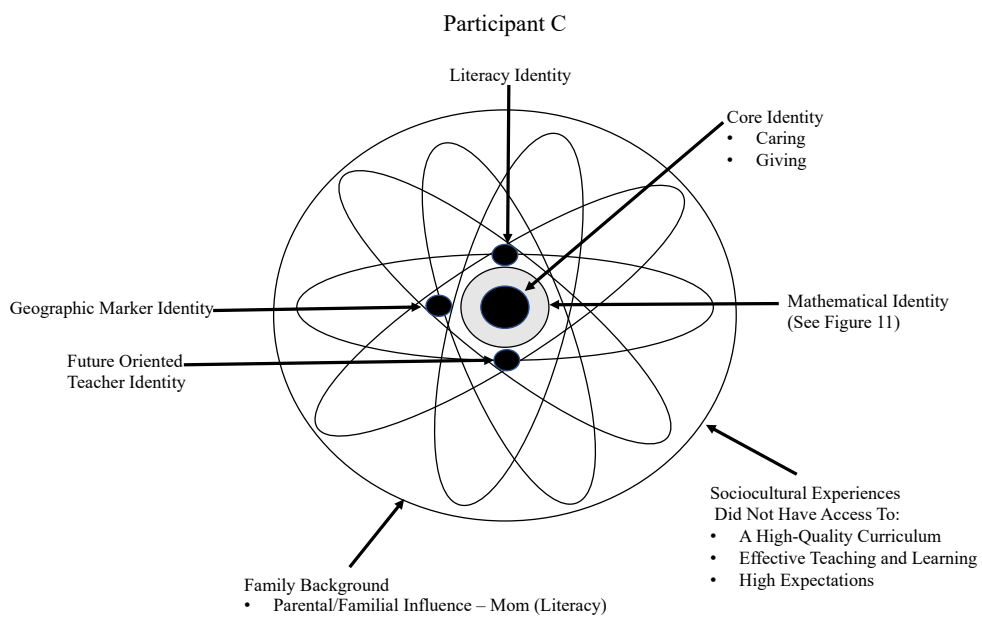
Participant C

Literacy Identity

Core Identity
• Caring
• Giving

Geographic Marker Identity

Mathematical Identity
(See Figure 11)

Future Oriented
Teacher Identity

Sociocultural Experiences
Did Not Have Access To:
• A High-Quality Curriculum
• Effective Teaching and Learning
• High Expectations

Family Background
• Parental/Familial Influence – Mom (Literacy)